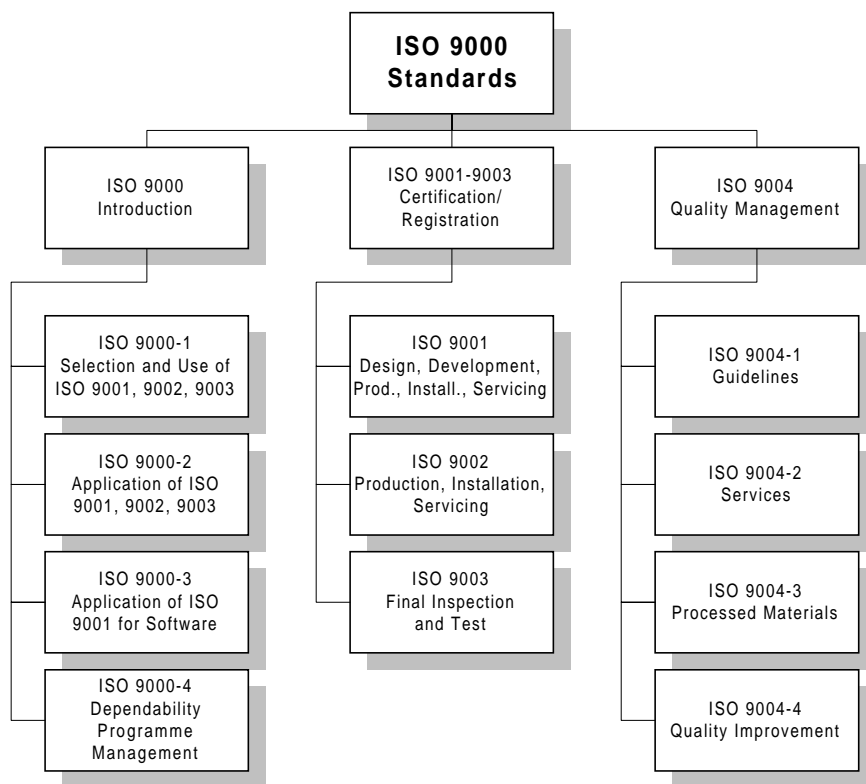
ISO 9000 Standards

ISO 9000 Introduction

ISO 9001-9003 Certification/ Registration

ISO 9004 Quality Management

ISO 9000-1 Selection and Use of ISO 9001, 9002, 9003

ISO 9000-2 Application of ISO 9001, 9002, 9003

ISO 9000-3 Application of ISO 9001 for Software

ISO 9000-4 Dependability Programme Management

ISO 9001 Design, Development, Prod., Install., Servicing

ISO 9002 Production, Installation, Servicing

ISO 9003 Final Inspection and Test

ISO 9004-1 Guidelines

ISO 9004-2 Services

ISO 9004-3 Processed Materials

ISO 9004-4 Quality Improvement